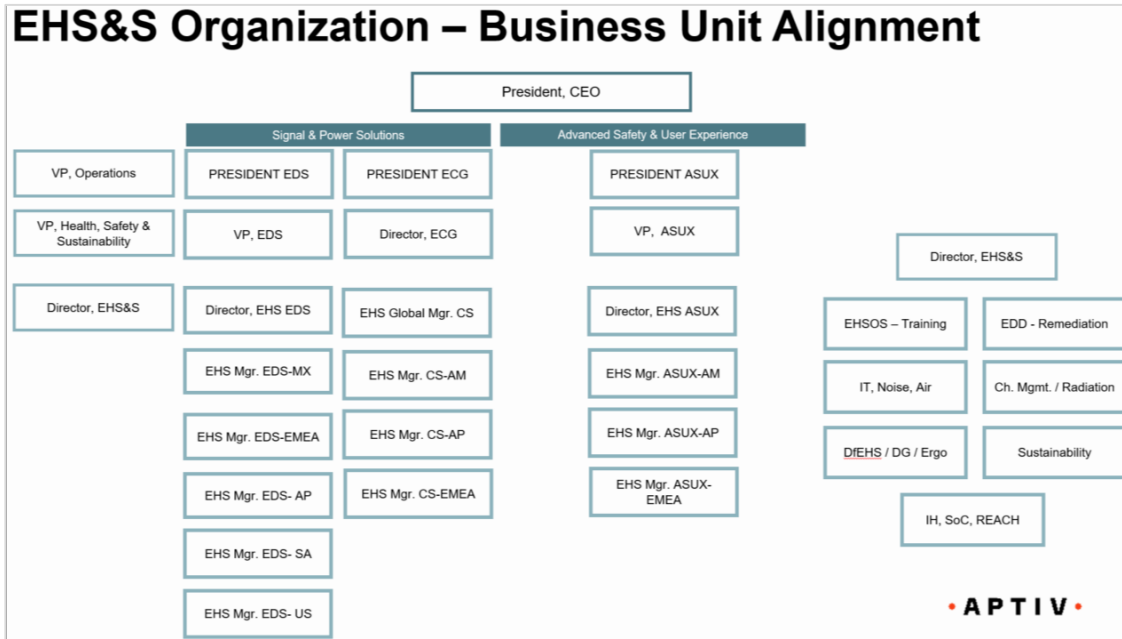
EHS&S Organization – Business Unit Alignment

President, CEO

Signal & Power Solutions

Advanced Safety & User Experience

VP, Operations

VP, Health, Safety & Sustainability

Director, EHS&S

PRESIDENT EDS

VP, EDS

Director, EHS EDS

EHS Mgr. EDS-MX

EHS Mgr. EDS-EMEA

EHS Mgr. EDS- AP

EHS Mgr. EDS- SA

EHS Mgr. EDS- US

PRESIDENT ECG

Director, ECG

EHS Global Mgr. CS

EHS Mgr. CS-AM

EHS Mgr. CS-AP

EHS Mgr. CS-EMEA

PRESIDENT ASUX

VP, ASUX

Director, EHS ASUX

EHS Mgr. ASUX-AM

EHS Mgr. ASUX-AP

EHS Mgr. ASUX-EMEA

Director, EHS&S

EHSOS – Training

EDD - Remediation

IT, Noise, Air

Ch. Mgmt. / Radiation

DfEHS / DG / Ergo

Sustainability

IH, SoC, REACH

·APTIV·